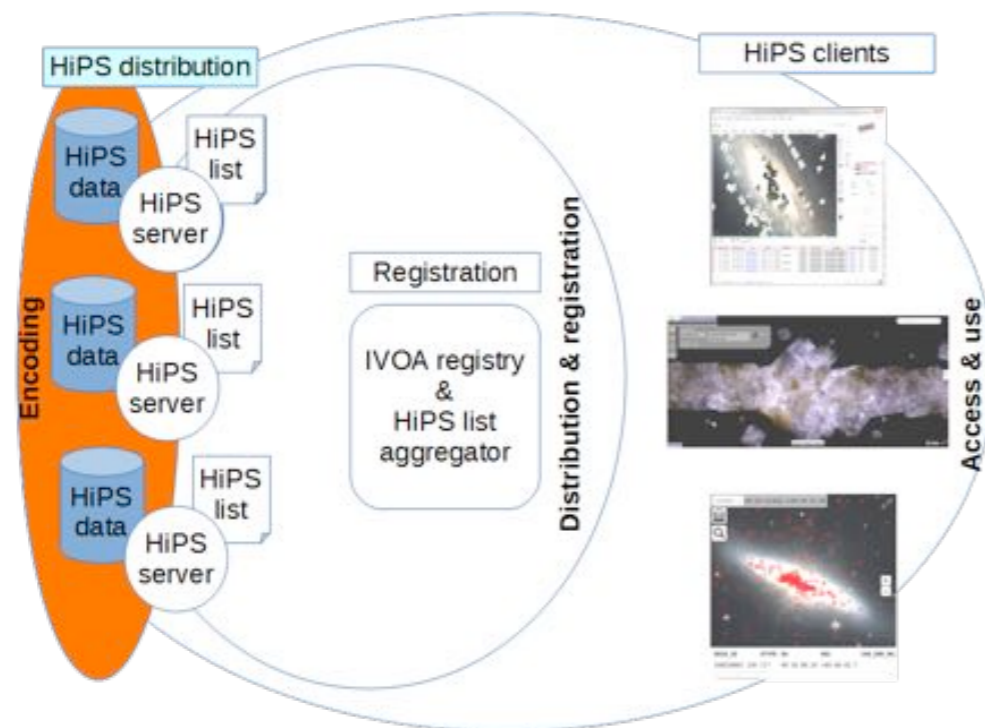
HiPS distribution

HiPS clients

Encoding

HiPS data

HiPS list

HiPS server

HiPS data

HiPS list

HiPS server

HiPS data

HiPS list

HiPS server

Registration

IVOA registry & HiPS list aggregator

Distribution & registration

Access & use